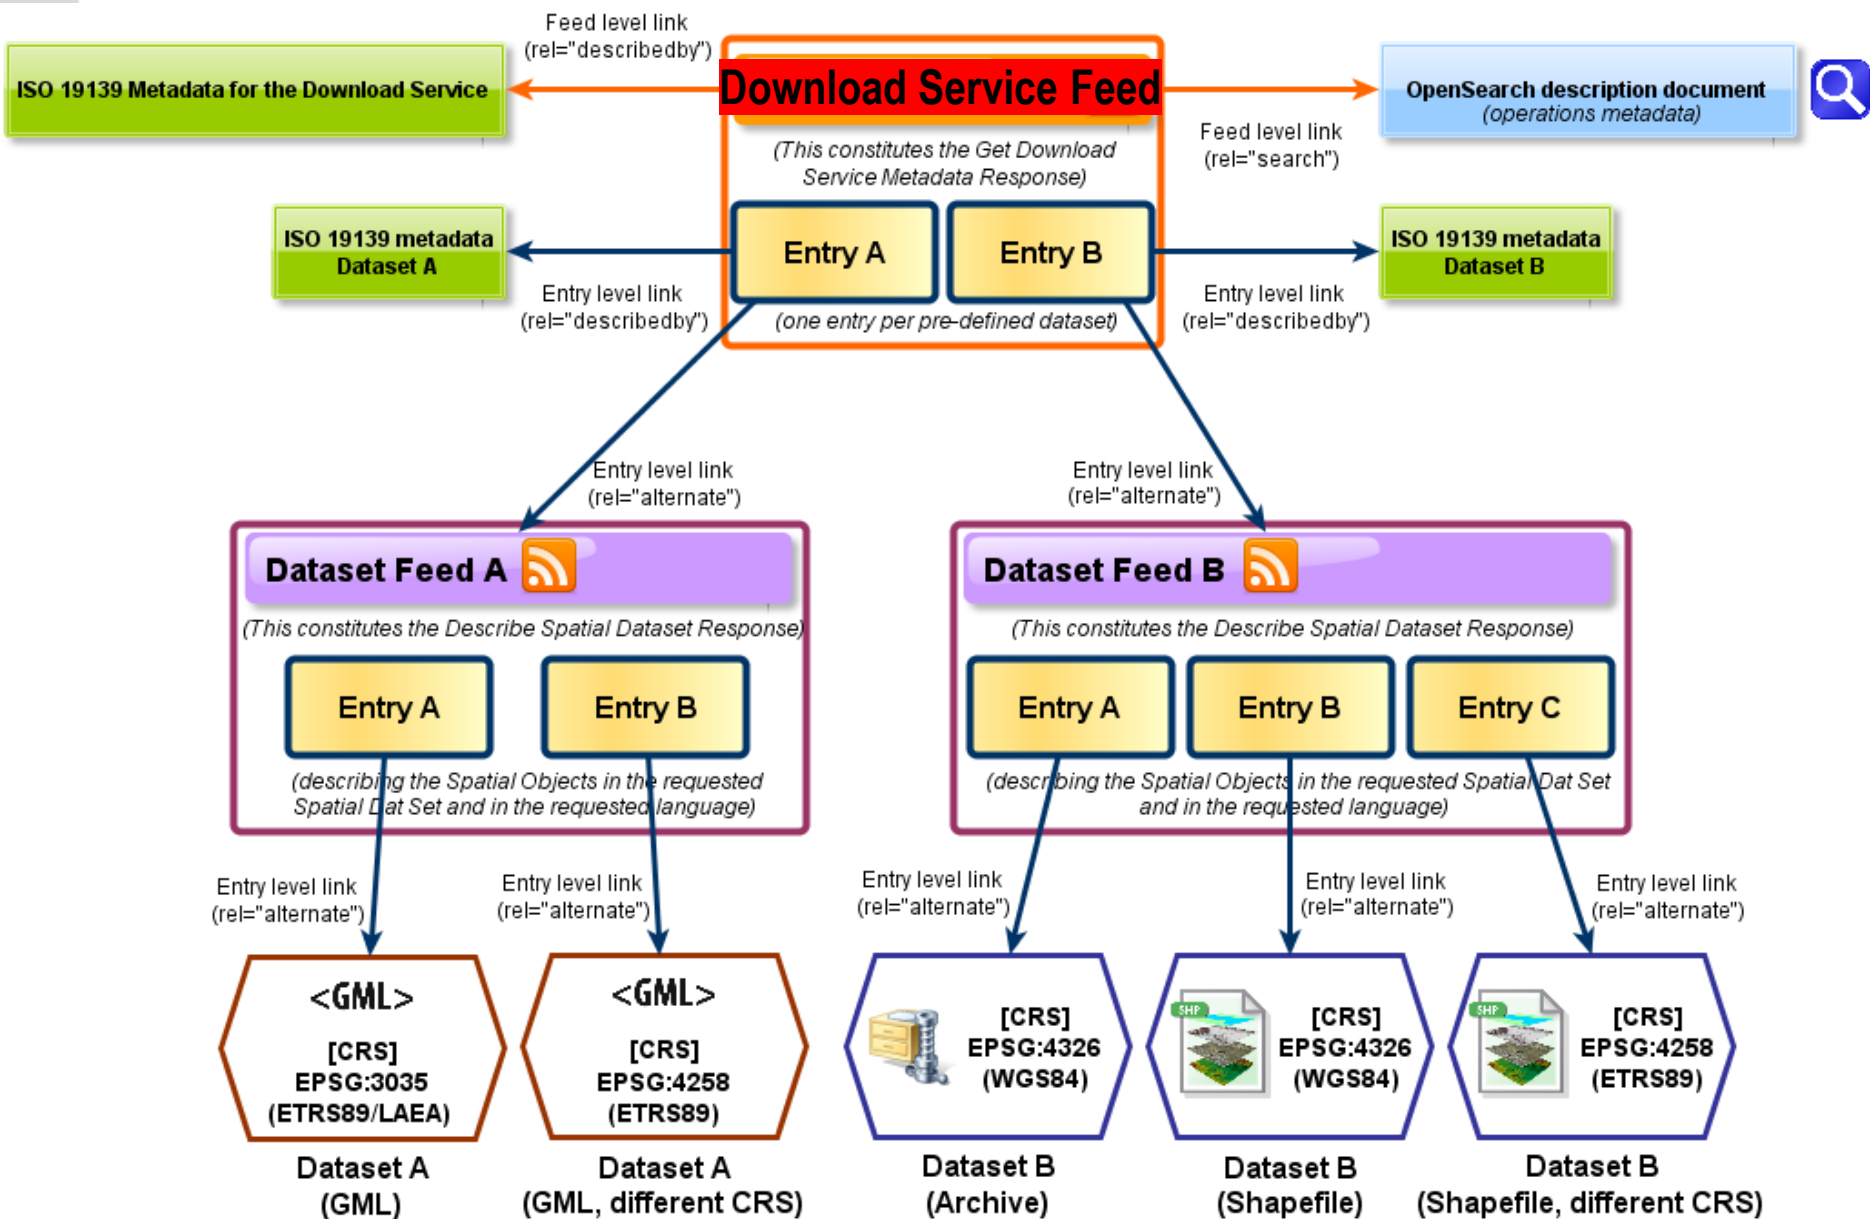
Feed level link
(rel="describedby")

ISO 19139 Metadata for the Download Service

Download Service Feed

OpenSearch description document
(operations metadata)

Feed level link
(rel="search")

(This constitutes the Get Download Service Metadata Response)

ISO 19139 metadata
Dataset A

Entry A

Entry B

ISO 19139 metadata
Dataset B

Entry level link
(rel="describedby")

(one entry per pre-defined dataset)

Entry level link
(rel="describedby")

Entry level link
(rel="alternate")

Entry level link
(rel="alternate")

Dataset Feed A

(This constitutes the Describe Spatial Dataset Response)

Entry A

Entry B

(describing the Spatial Objects in the requested Spatial Dat Set and in the requested language)

Dataset Feed B

(This constitutes the Describe Spatial Dataset Response)

Entry A

Entry B

Entry C

(describing the Spatial Objects in the requested Spatial Dat Set and in the requested language)

Entry level link
(rel="alternate")

Entry level link
(rel="alternate")

Entry level link
(rel="alternate")

Entry level link
(rel="alternate")

Entry level link
(rel="alternate")

<GML>
[CRS]
EPSG:3035
(ETRS89/LAEA)

<GML>
[CRS]
EPSG:4258
(ETRS89)

[CRS]
EPSG:4326
(WGS84)

SHP
[CRS]
EPSG:4326
(WGS84)

SHP
[CRS]
EPSG:4258
(ETRS89)

Dataset A
(GML)

Dataset A
(GML, different CRS)

Dataset B
(Archive)

Dataset B
(Shapefile)

Dataset B
(Shapefile, different CRS)